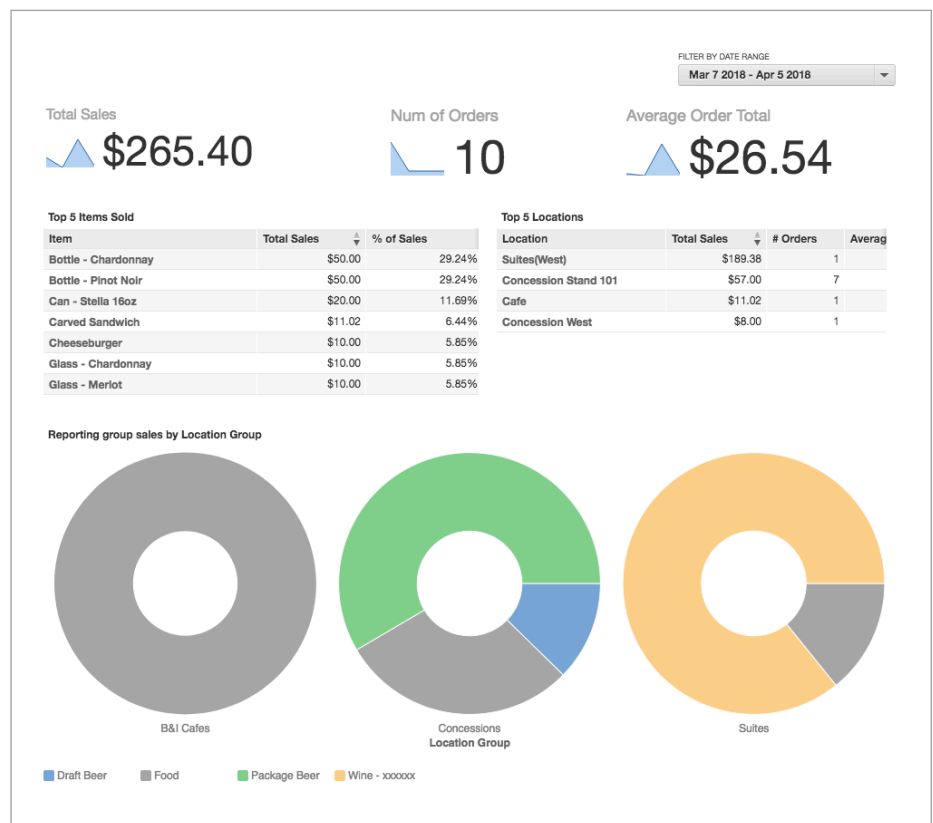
FILTER BY DATE RANGE
Mar 7 2018 - Apr 5 2018

Total Sales
$265.40

Num of Orders
10

Average Order Total
$26.54

Top 5 Items Sold

| Item | Total Sales | % of Sales |
|---|---|---|
| Bottle - Chardonnay | $50.00 | 29.24% |
| Bottle - Pinot Noir | $50.00 | 29.24% |
| Can - Stella 16oz | $20.00 | 11.69% |
| Carved Sandwich | $11.02 | 6.44% |
| Cheeseburger | $10.00 | 5.85% |
| Glass - Chardonnay | $10.00 | 5.85% |
| Glass - Merlot | $10.00 | 5.85% |

Top 5 Locations

| Location | Total Sales | # Orders | Averag |
|---|---|---|---|
| Suites(West) | $189.38 | 1 | |
| Concession Stand 101 | $57.00 | 7 | |
| Cafe | $11.02 | 1 | |
| Concession West | $8.00 | 1 | |

Reporting group sales by Location Group

B&I Cafes
Concessions
Location Group
Suites

Draft Beer
Food
Package Beer
Wine - xxxxxx